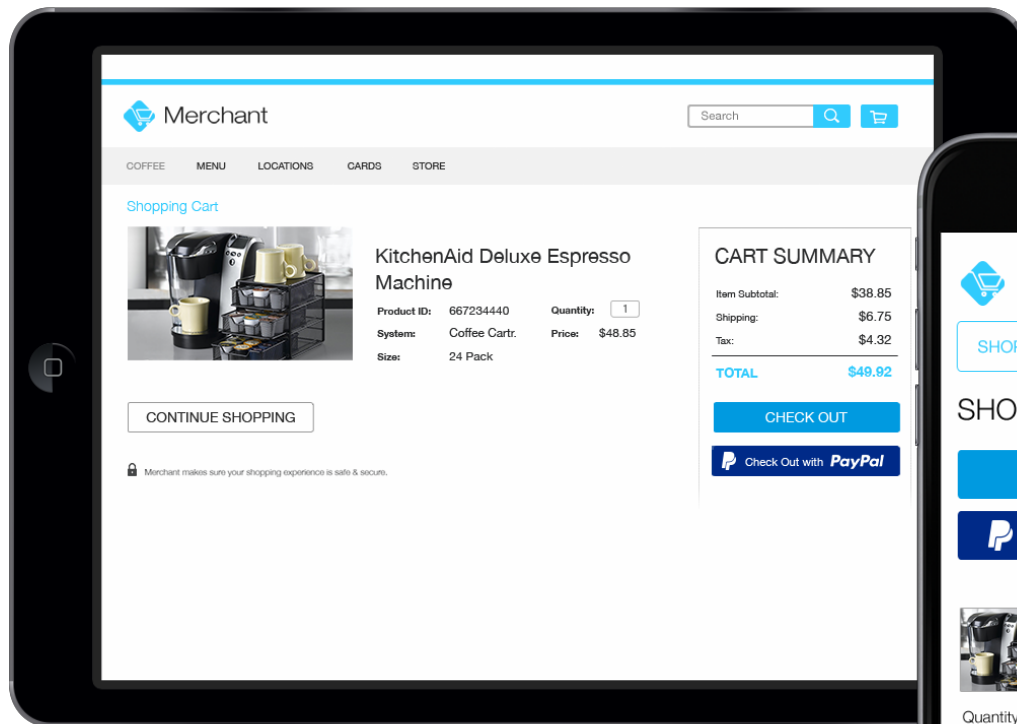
Merchant

Search

COFFEE MENU LOCATIONS CARDS STORE

Shopping Cart

KitchenAid Deluxe Espresso Machine

| Product ID: | 667234440 | Quantity: | 1 |
|---|---|---|---|
| System: | Coffee Cartr. | Price: | $48.85 |
| Size: | 24 Pack | | |

CONTINUE SHOPPING

Merchant makes sure your shopping experience is safe & secure.

CART SUMMARY

| Item Subtotal: | $38.85 |
|---|---|
| Shipping: | $6.75 |
| Tax: | $4.32 |
| TOTAL | $49.92 |

CHECK OUT

Check Out with PayPal

SHOP

SHO

Quantity